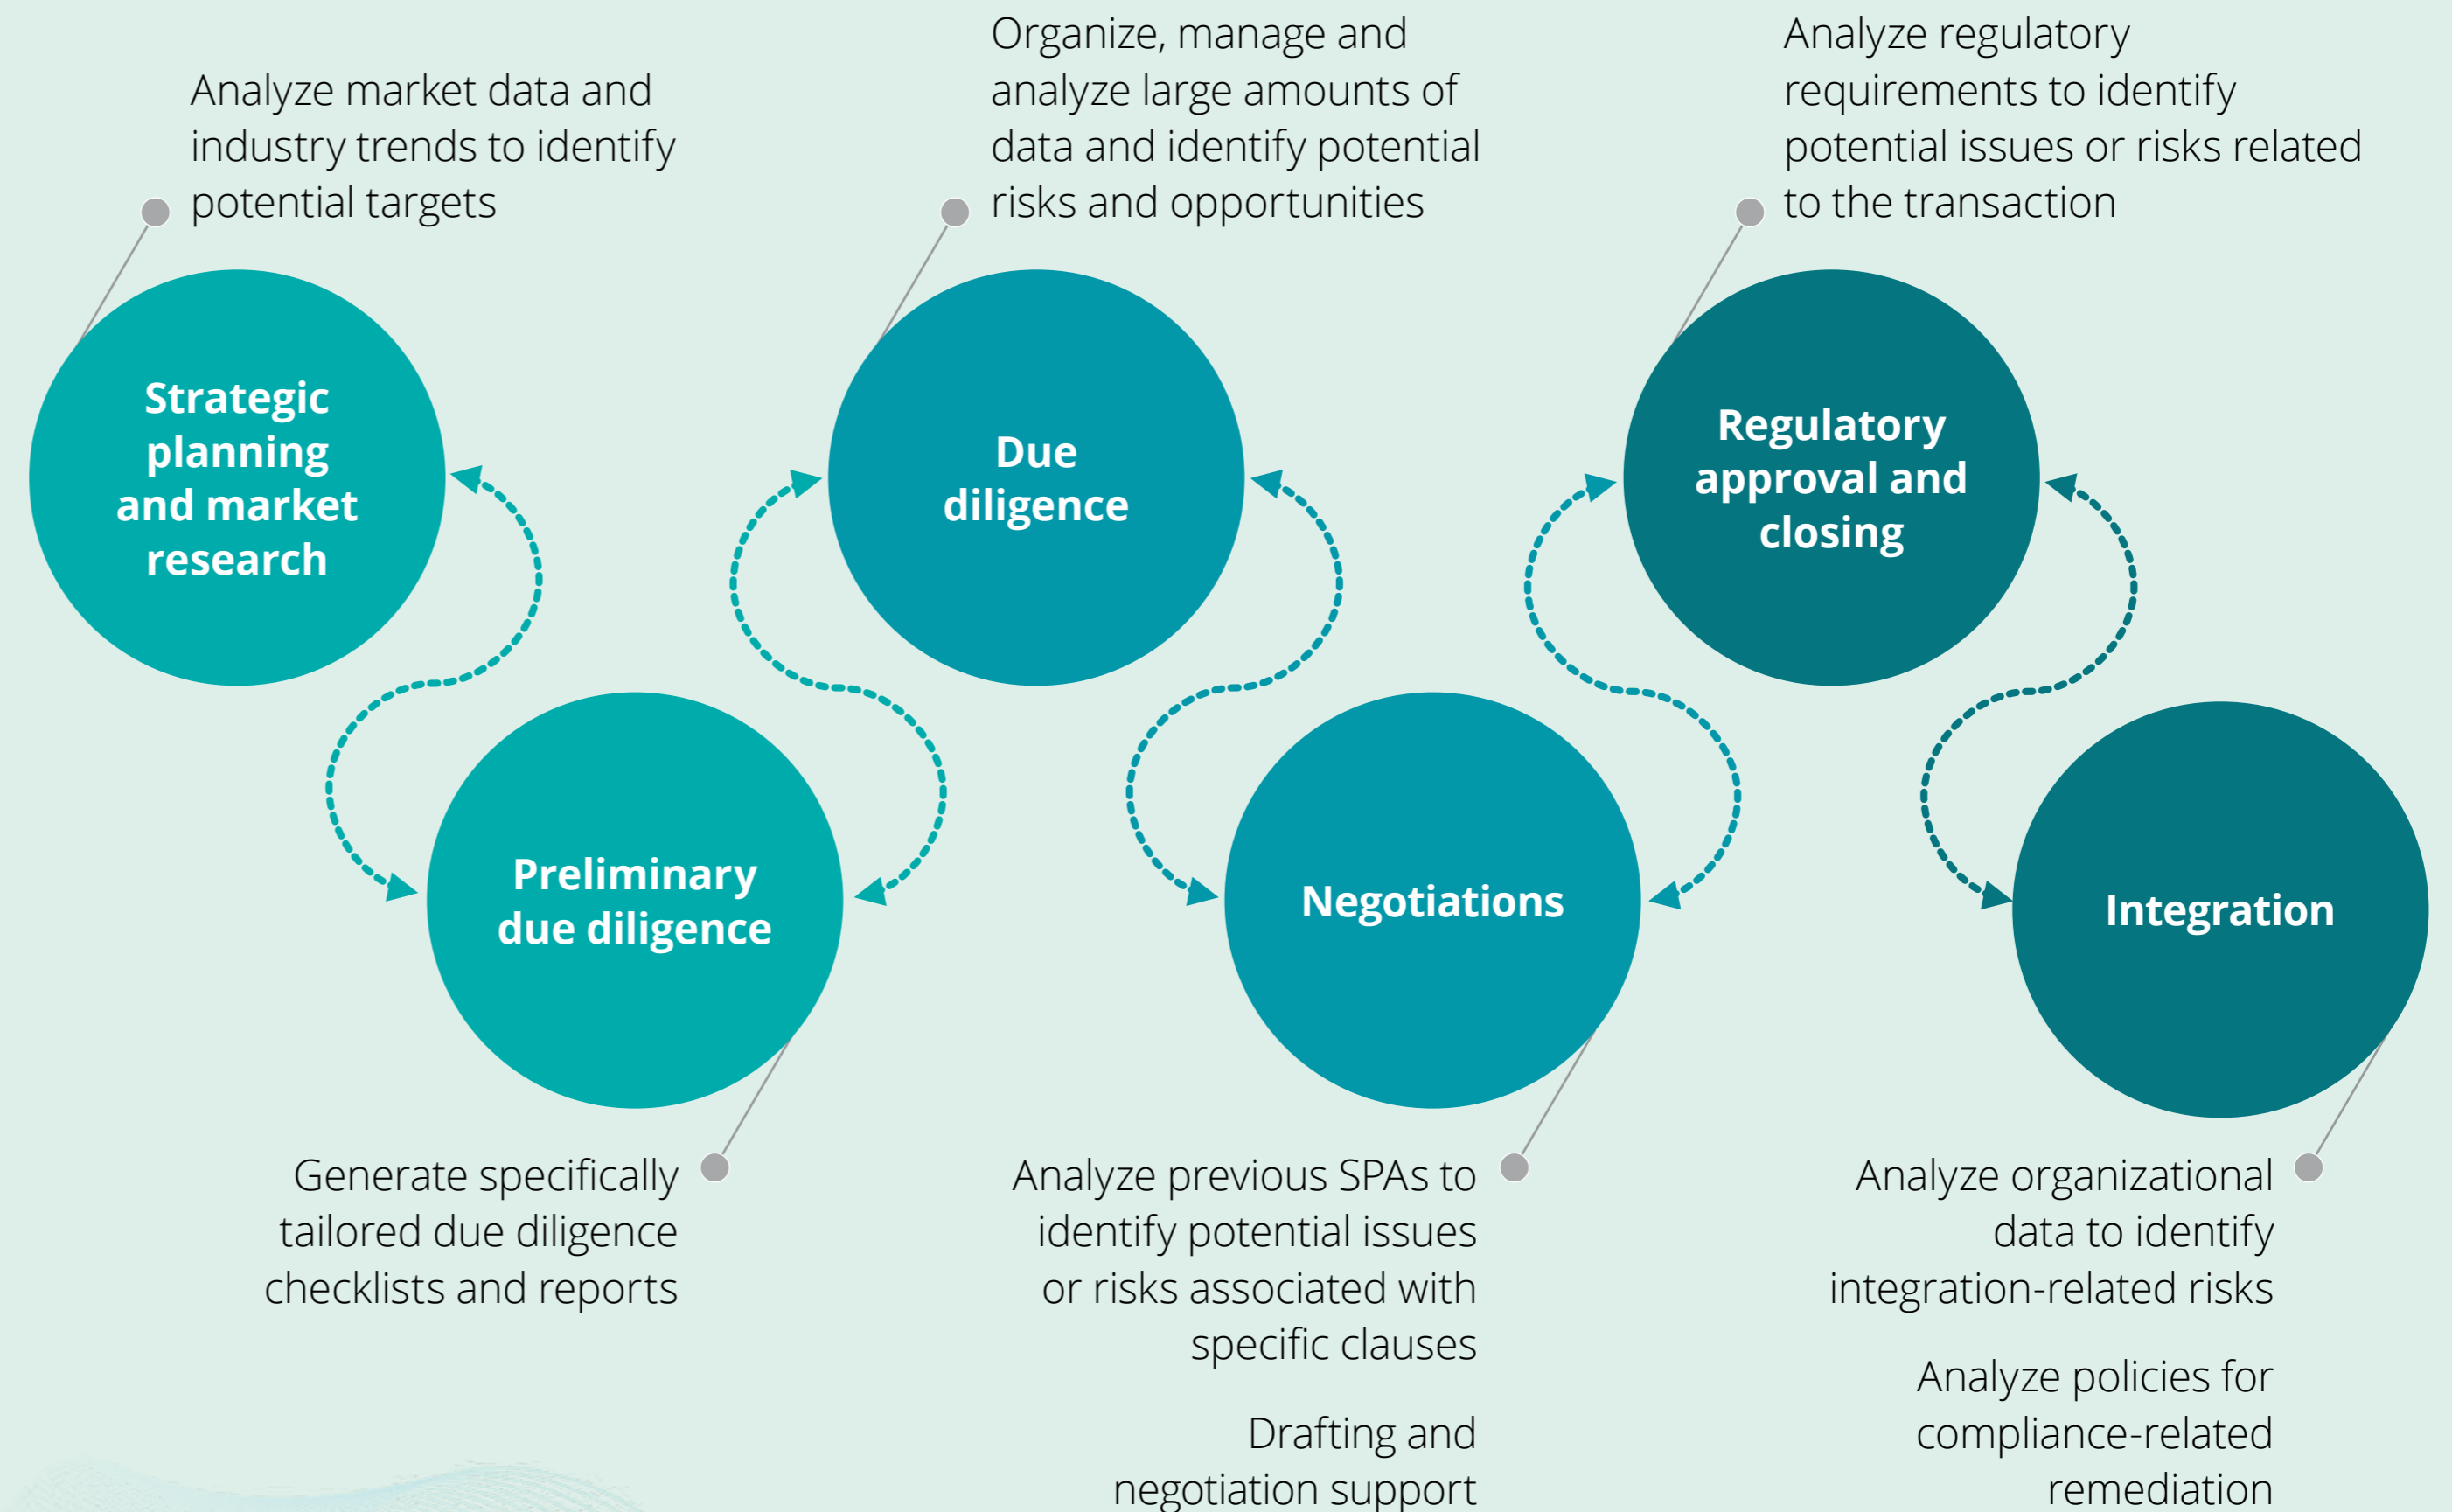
Analyze market data and industry trends to identify potential targets

Strategic planning and market research

Organize, manage and analyze large amounts of data and identify potential risks and opportunities

Due diligence

Analyze regulatory requirements to identify potential issues or risks related to the transaction

Regulatory approval and closing

Preliminary due diligence

Negotiations

Integration

Generate specifically tailored due diligence checklists and reports

Analyze previous SPAs to identify potential issues or risks associated with specific clauses

Drafting and negotiation support

Analyze organizational data to identify integration-related risks

Analyze policies for compliance-related remediation